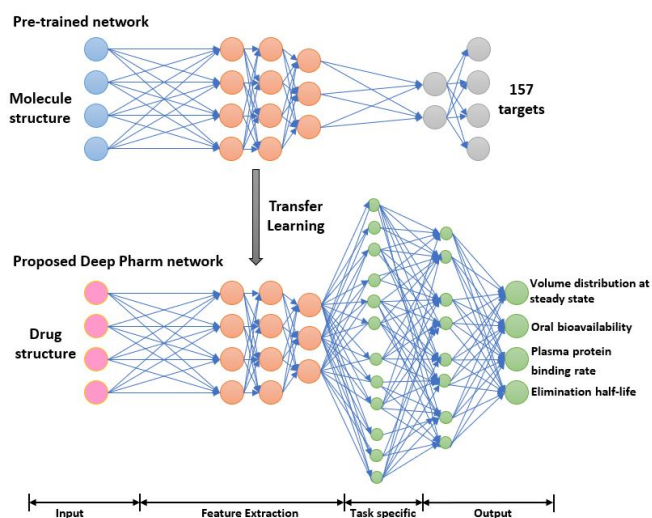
Pre-trained network

Molecule structure

157 targets

Transfer Learning

Proposed Deep Pharm network

Drug structure

Volume distribution at steady state

Oral bioavailability

Plasma protein binding rate

Elimination half-life

Input

Feature Extraction

Task specific

Output